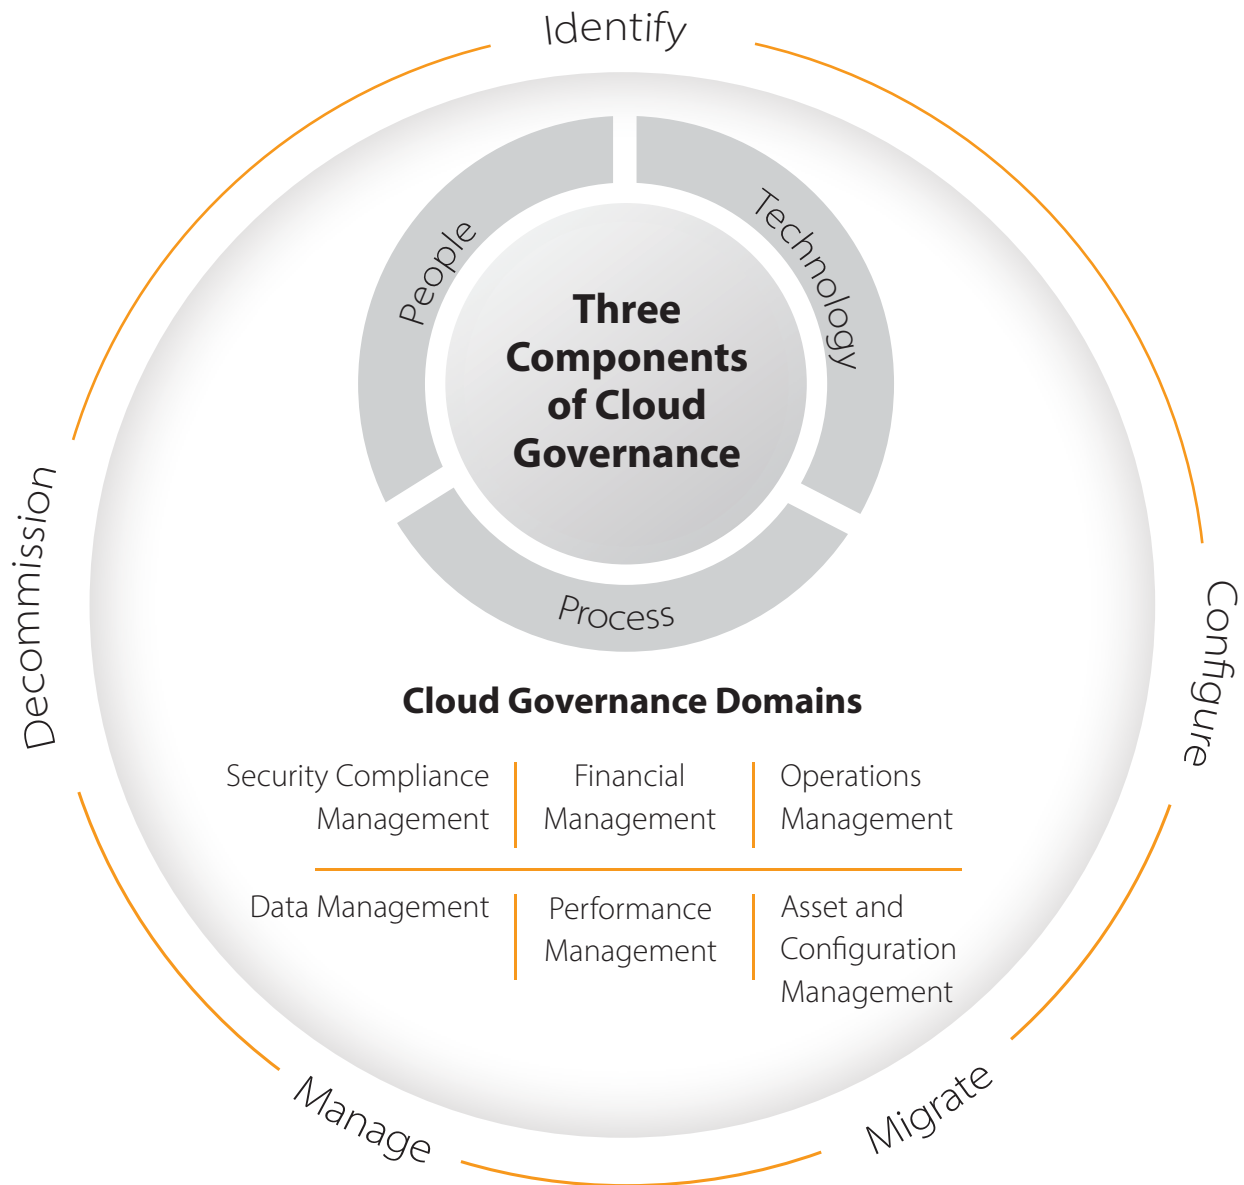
Identify

People

Technology

Three Components of Cloud Governance

Process

Decommission

Configure

Cloud Governance Domains

| Security Compliance Management | Financial Management | Operations Management |
|---|---|---|
| Data Management | Performance Management | Asset and Configuration Management |

Manage

Migrate